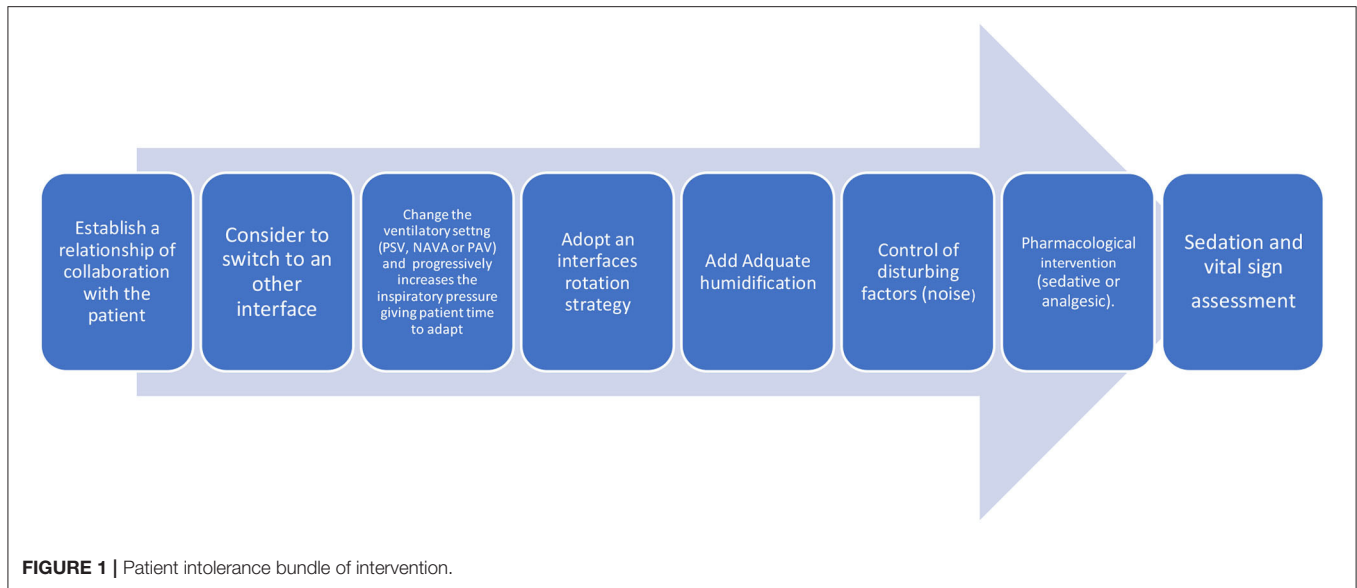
Establish a relationship of collaboration with the patient

Consider to switch to an other interface

Change the ventilatory settng (PSV, NAVA or PAV) and progressively increases the inspiratory pressure giving patient time to adapt

Adopt an interfaces rotation strategy

Add Adquate humidification

Control of disturbing factors (noise)

Pharmacological intervention (sedative or analgesic).

Sedation and vital sign assessment

FIGURE 1 | Patient intolerance bundle of intervention.